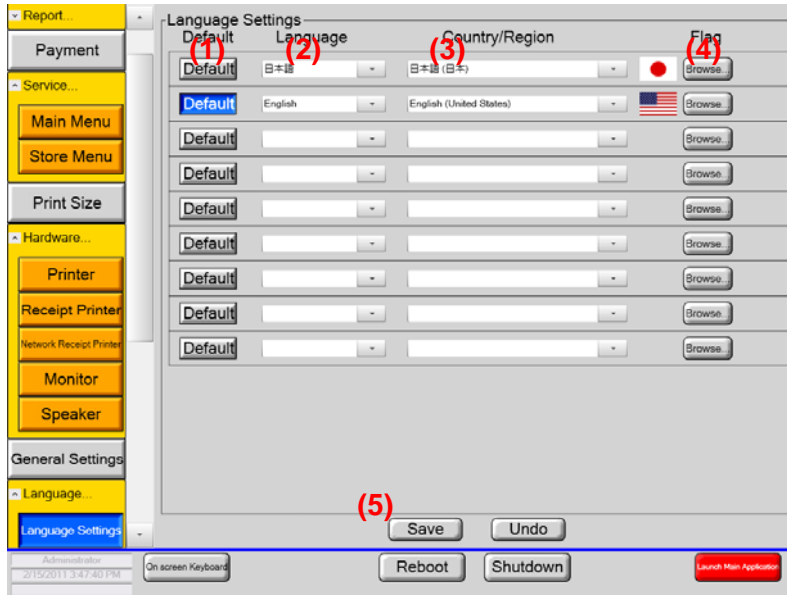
Report...

Payment

Service...

Main Menu

Store Menu

Print Size

Hardware...

Printer

Receipt Printer

Network Receipt Printer

Monitor

Speaker

General Settings

Language...

Language Settings

Language Settings

Default (1)

Language (2)

Country/Region (3)

Flag (4)

| Default | Language | Country/Region | Flag |
|---|---|---|---|
| Default | 日本語 | 日本語 (日本) | Browse... |
| Default | English | English (United States) | Browse... |
| Default | | | Browse... |
| Default | | | Browse... |
| Default | | | Browse... |
| Default | | | Browse... |
| Default | | | Browse... |
| Default | | | Browse... |
| Default | | | Browse... |

(5)

Save

Undo

Administrator
2/15/2011 3:47:40 PM

On screen Keyboard

Reboot

Shutdown

Launch Main Application